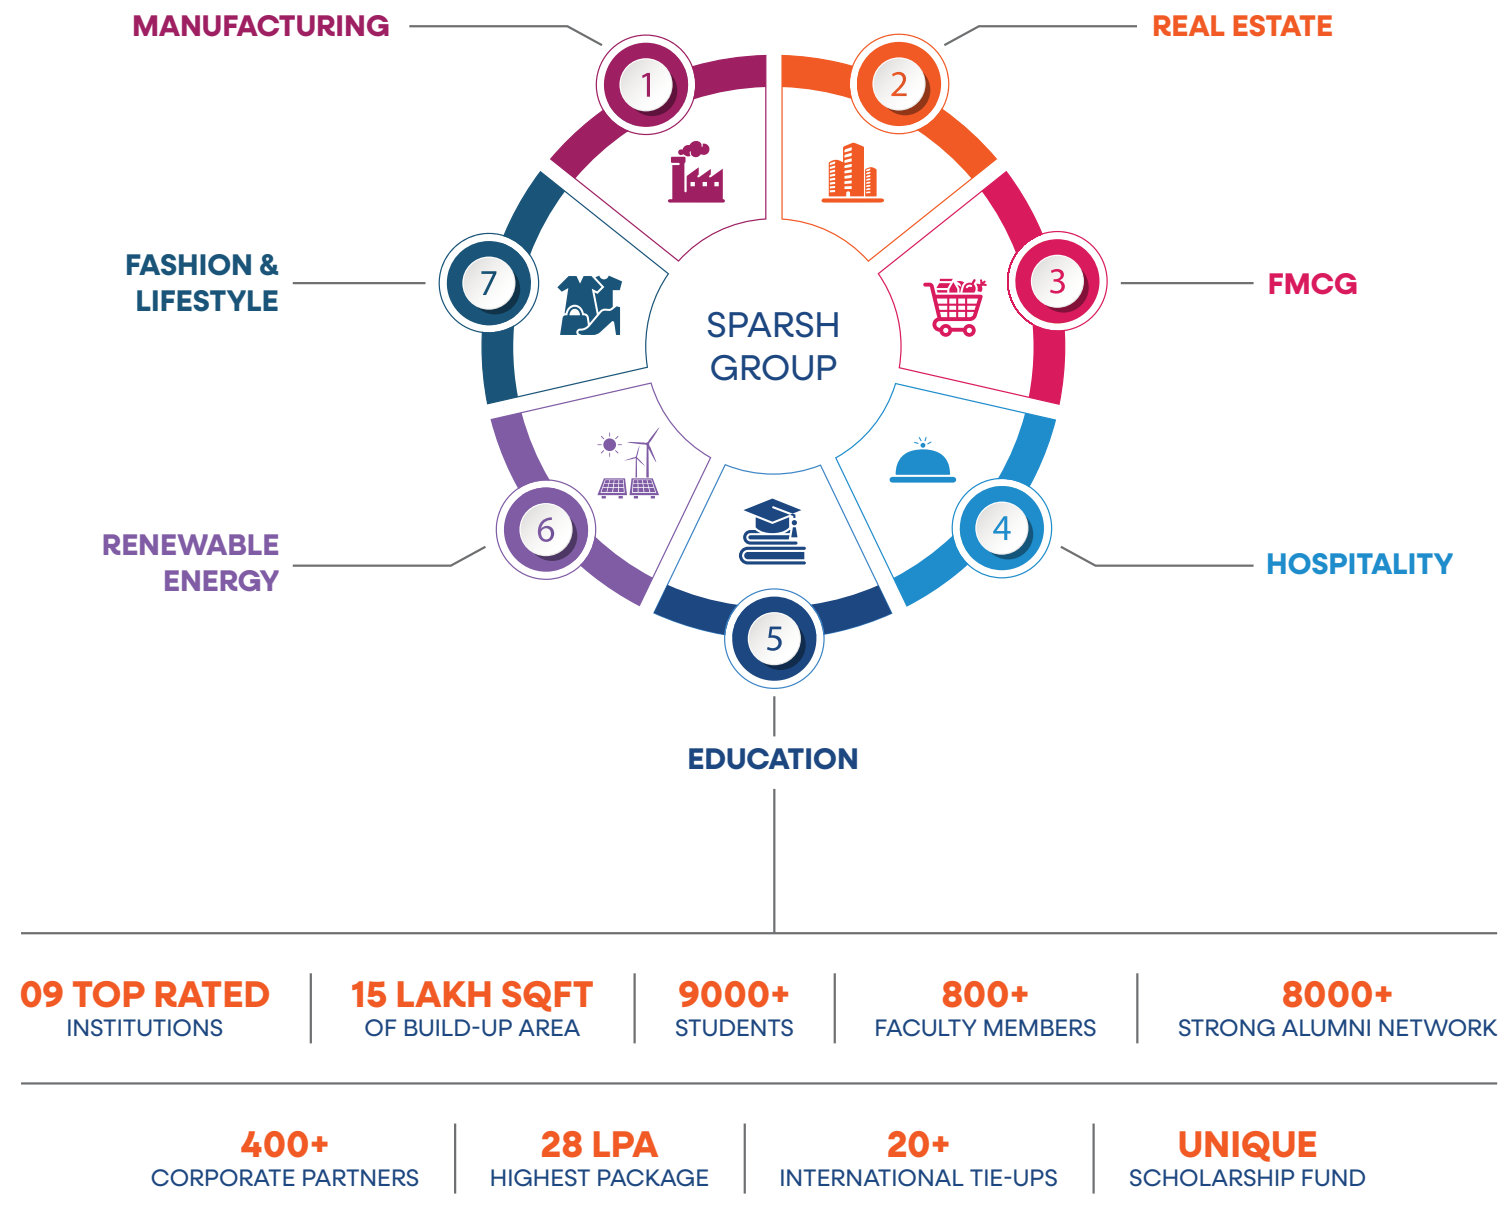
MANUFACTURING

1

REAL ESTATE

2

FASHION & LIFESTYLE

7

SPARSH GROUP

3

FMCG

6

RENEWABLE ENERGY

4

HOSPITALITY

5

EDUCATION

09 TOP RATED
INSTITUTIONS

15 LAKH SQFT
OF BUILD-UP AREA

9000+
STUDENTS

800+
FACULTY MEMBERS

8000+
STRONG ALUMNI NETWORK

400+
CORPORATE PARTNERS

28 LPA
HIGHEST PACKAGE

20+
INTERNATIONAL TIE-UPS

UNIQUE
SCHOLARSHIP FUND